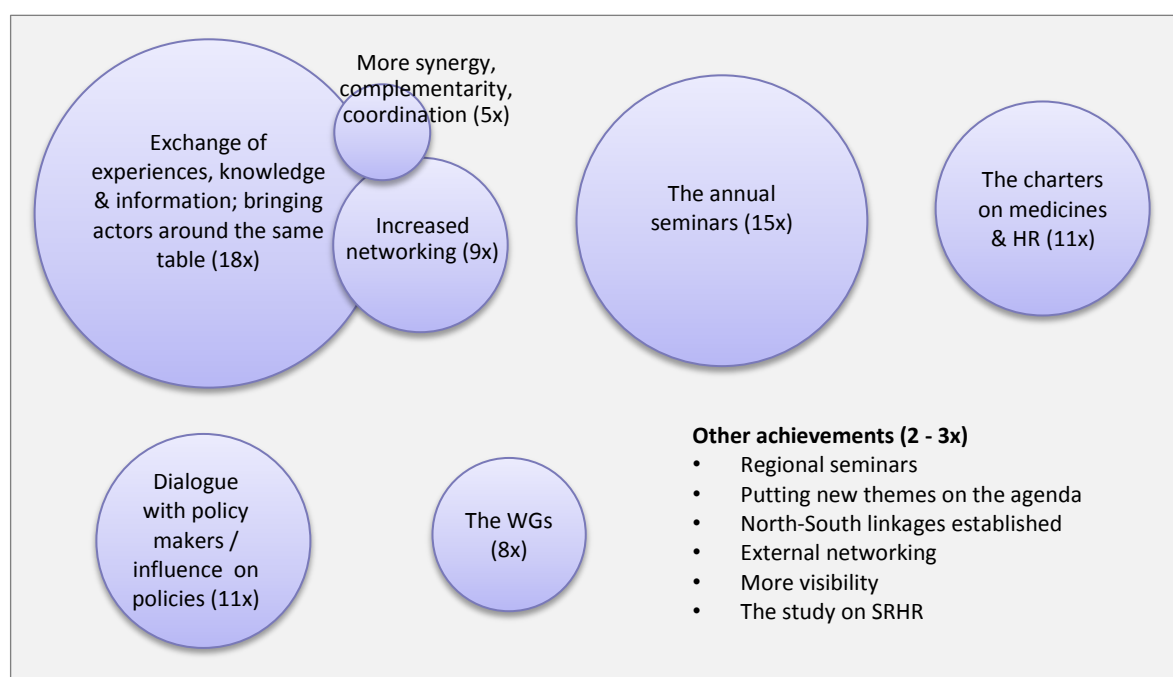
Exchange of experiences, knowledge & information; bringing actors around the same table (18x)

More synergy, complementarity, coordination (5x)

Increased networking (9x)

The annual seminars (15x)

The charters on medicines & HR (11x)

Dialogue with policy makers / influence on policies (11x)

The WGs (8x)

**Other achievements (2 - 3x)**
- Regional seminars
- Putting new themes on the agenda
- North-South linkages established
- External networking
- More visibility
- The study on SRHR